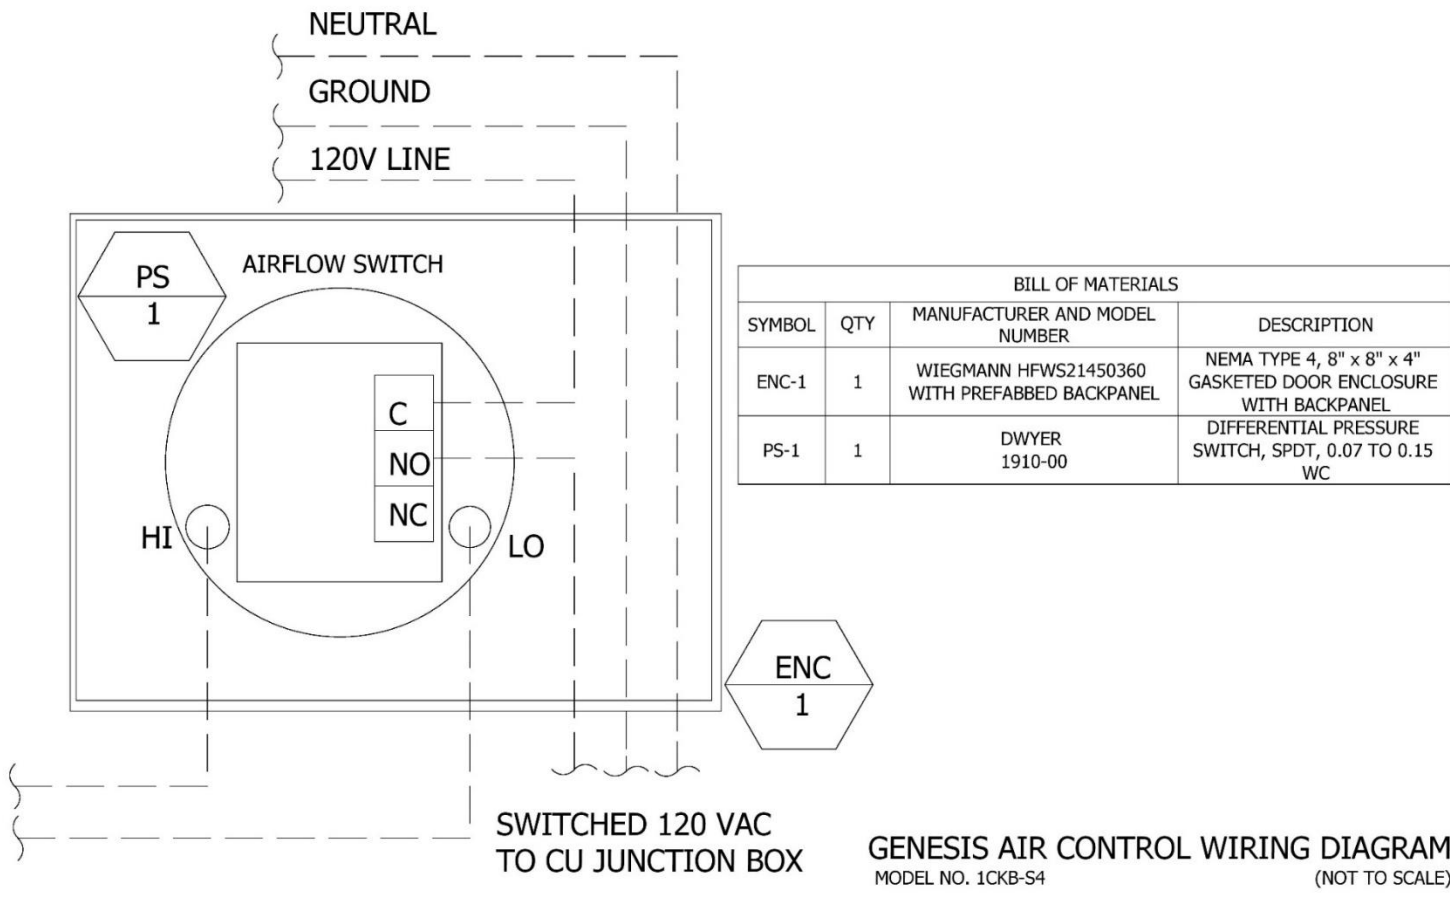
NEUTRAL

GROUND

120V LINE

PS
1

AIRFLOW SWITCH

C
NO
NC

HI

LO

ENC
1

| BILL OF MATERIALS | | | |
|---|---|---|---|
| SYMBOL | QTY | MANUFACTURER AND MODEL NUMBER | DESCRIPTION |
| ENC-1 | 1 | WIEGMANN HFWS21450360 WITH PREFABBED BACKPANEL | NEMA TYPE 4, 8" x 8" x 4" GASKETED DOOR ENCLOSURE WITH BACKPANEL |
| PS-1 | 1 | DWYER 1910-00 | DIFFERENTIAL PRESSURE SWITCH, SPDT, 0.07 TO 0.15 WC |

SWITCHED 120 VAC
TO CU JUNCTION BOX

GENESIS AIR CONTROL WIRING DIAGRAM
MODEL NO. 1CKB-S4
(NOT TO SCALE)